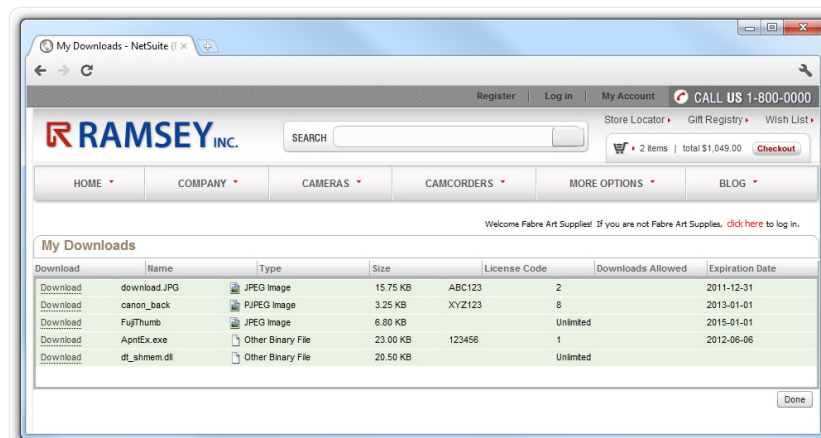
My Downloads - NetSuite (I ×

Register | Log in | My Account | CALL US 1-800-0000

RAMSEY INC.

SEARCH

Store Locator ▸ Gift Registry ▸ Wish List ▸

▸ 2 items | total $1,049.00 Checkout

HOME ▾ COMPANY ▾ CAMERAS ▾ CAMCORDERS ▾ MORE OPTIONS ▾ BLOG ▾

Welcome Fabre Art Supplies! If you are not Fabre Art Supplies, click here to log in.

My Downloads

| Download | Name | Type | Size | License Code | Downloads Allowed | Expiration Date |
|---|---|---|---|---|---|---|
| Download | download.JPG | JPEG Image | 15.75 KB | ABC123 | 2 | 2011-12-31 |
| Download | canon_back | PJPEG Image | 3.25 KB | XYZ123 | 8 | 2013-01-01 |
| Download | FujiThumb | JPEG Image | 6.80 KB | | Unlimited | 2015-01-01 |
| Download | ApntEx.exe | Other Binary File | 23.00 KB | 123456 | 1 | 2012-06-06 |
| Download | dt_shmem.dll | Other Binary File | 20.50 KB | | Unlimited | |

Done